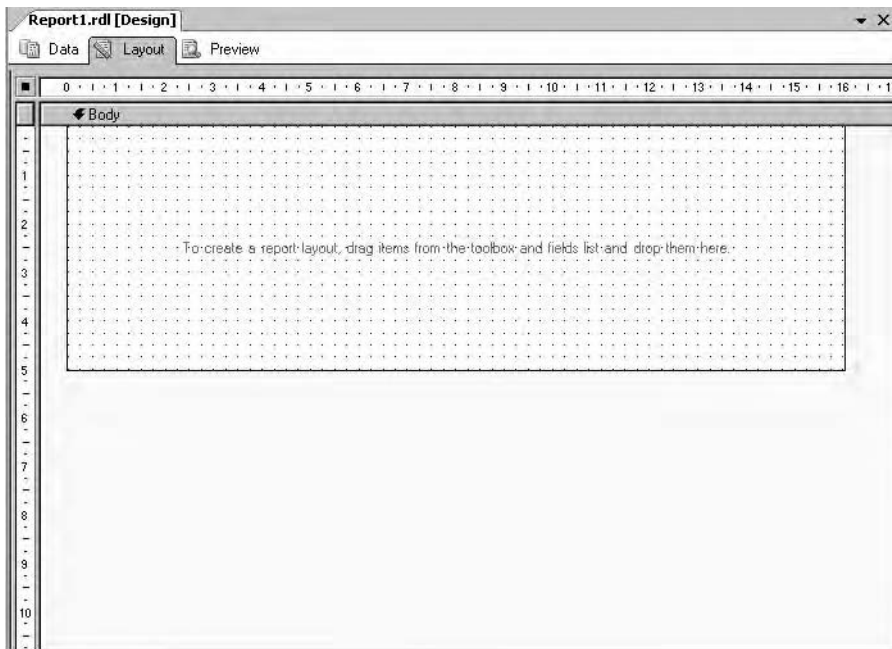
Report1.rdl [Design]

Data Layout Preview

0 1 2 3 4 5 6 7 8 9 10 11 12 13 14 15 16

Body

To create a report layout, drag items from the toolbox and fields list and drop them here.

1
2
3
4
5
6
7
8
9
10